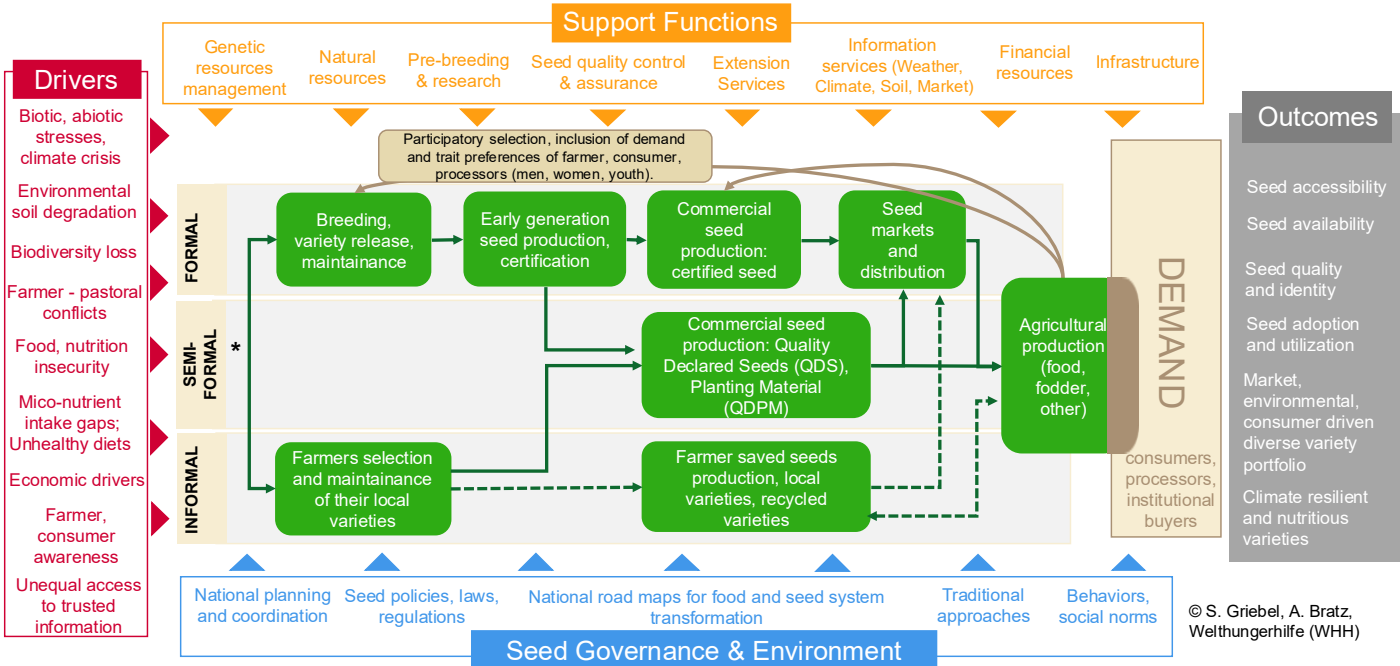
Support Functions

Genetic resources management

Natural resources

Pre-breeding & research

Seed quality control & assurance

Extension Services

Information services (Weather, Climate, Soil, Market)

Financial resources

Infrastructure

Drivers

Biotic, abiotic stresses, climate crisis

Environmental soil degradation

Biodiversity loss

Farmer - pastoral conflicts

Food, nutrition insecurity

Mico-nutrient intake gaps; Unhealthy diets

Economic drivers

Farmer, consumer awareness

Unequal access to trusted information

Participatory selection, inclusion of demand and trait preferences of farmer, consumer, processors (men, women, youth).

FORMAL

SEMI-FORMAL

INFORMAL

*

Breeding, variety release, maintainance

Early generation seed production, certification

Commercial seed production: certified seed

Seed markets and distribution

Commercial seed production: Quality Declared Seeds (QDS), Planting Material (QDPM)

Farmers selection and maintainance of their local varieties

Farmer saved seeds production, local varieties, recycled varieties

Agricultural production (food, fodder, other)

DEMAND

consumers, processors, institutional buyers

Outcomes

Seed accessibility

Seed availability

Seed quality and identity

Seed adoption and utilization

Market, environmental, consumer driven diverse variety portfolio

Climate resilient and nutritious varieties

National planning and coordination

Seed policies, laws, regulations

National road maps for food and seed system transformation

Traditional approaches

Behaviors, social norms

Seed Governance & Environment

© S. Griebel, A. Bratz, Welthungerhilfe (WHH)